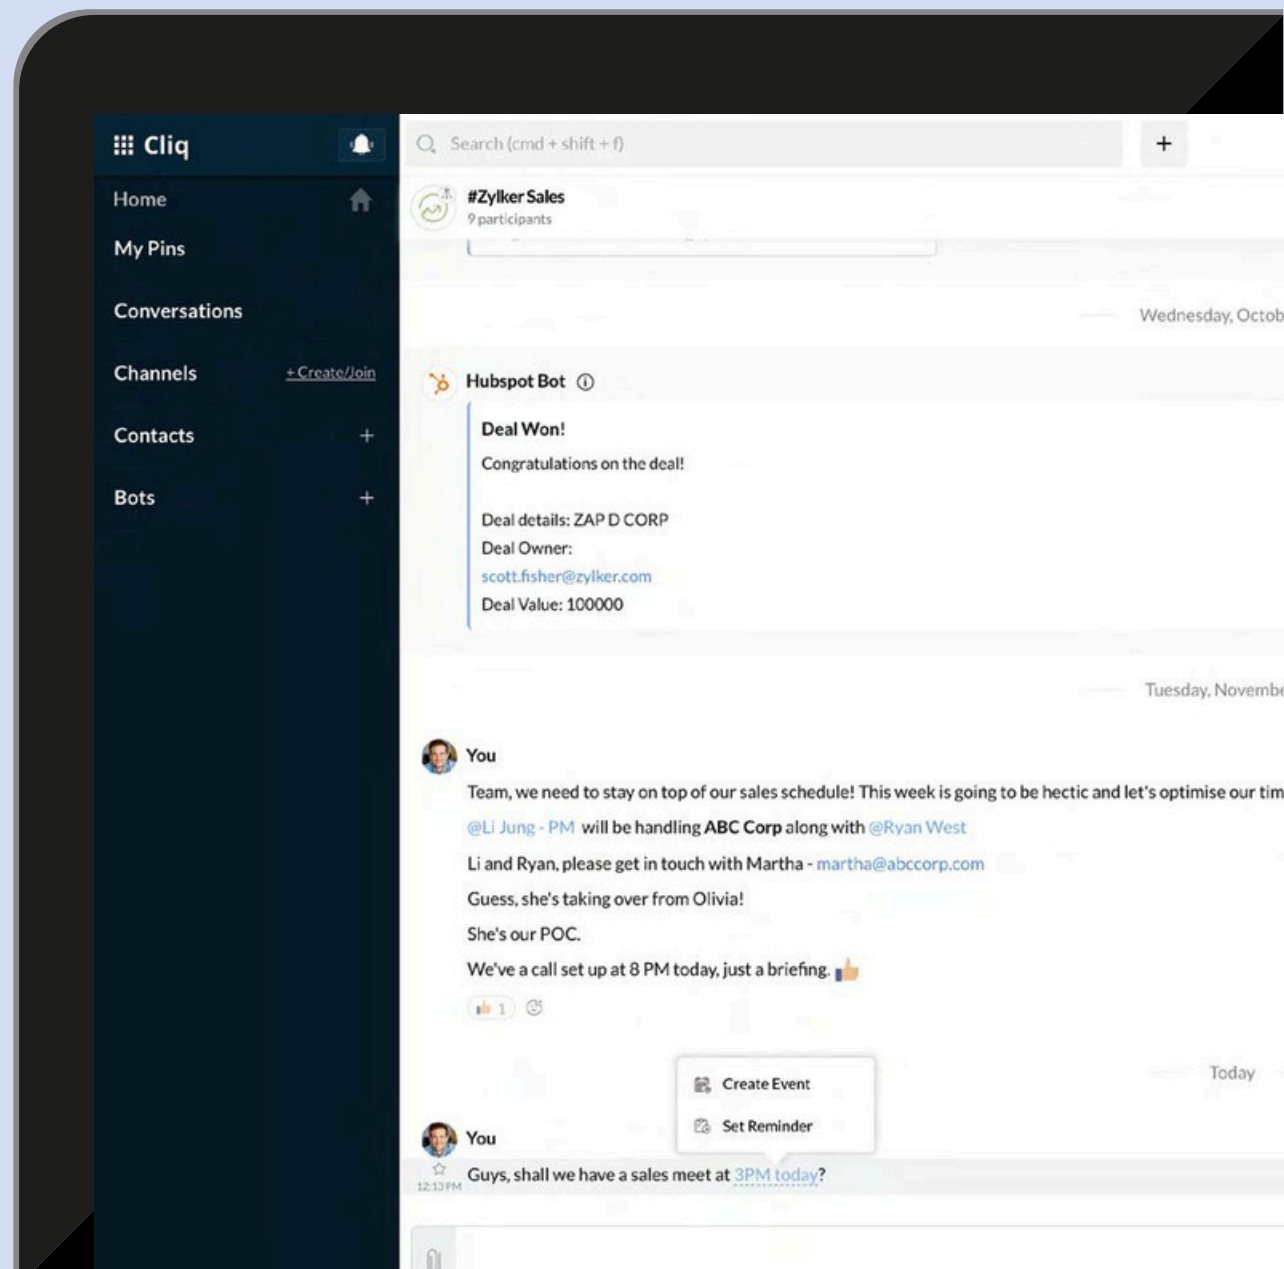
Cliq

Home

My Pins

Conversations

Channels +Create/Join

Contacts +

Bots +

Search (cmd + shift + f)

+

#Zylker Sales
9 participants

Wednesday, Octob

Hubspot Bot

Deal Won!

Congratulations on the deal!

Deal details: ZAP D CORP
Deal Owner:
scott.fisher@zylker.com
Deal Value: 100000

Tuesday, Novembe

You

Team, we need to stay on top of our sales schedule! This week is going to be hectic and let's optimise our tim

@Li Jung - PM will be handling ABC Corp along with @Ryan West

Li and Ryan, please get in touch with Martha - martha@abccorp.com

Guess, she's taking over from Olivia!

She's our POC.

We've a call set up at 8 PM today, just a briefing.

1

Today

Create Event

Set Reminder

You

12:13 PM

Guys, shall we have a sales meet at 3PM today?